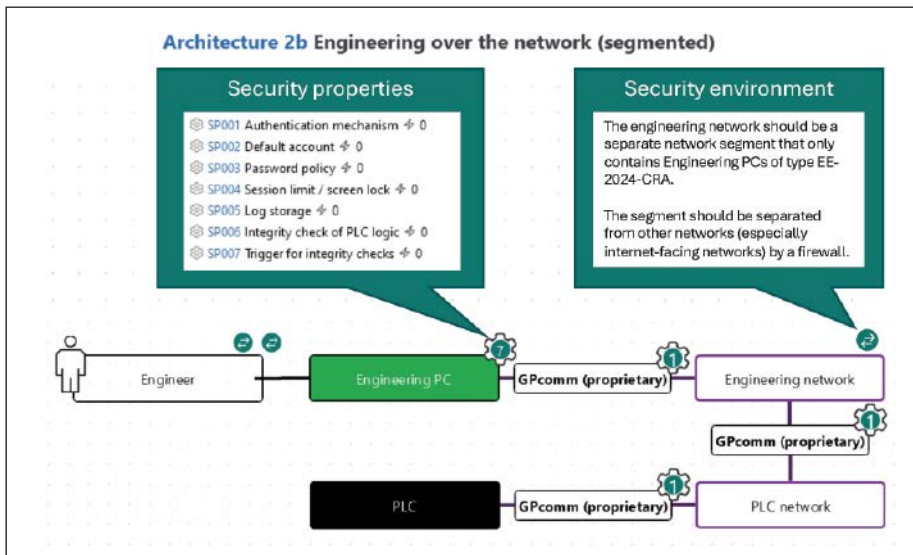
Architecture 2b Engineering over the network (segmented)

Security properties

SP001 Authentication mechanism 0
SP002 Default account 0
SP003 Password policy 0
SP004 Session limit / screen lock 0
SP005 Log storage 0
SP006 Integrity check of PLC logic 0
SP007 Trigger for integrity checks 0

Security environment

The engineering network should be a separate network segment that only contains Engineering PCs of type EE-2024-CRA.

The segment should be separated from other networks (especially internet-facing networks) by a firewall.

Engineer

7

Engineering PC

1

GPcomm (proprietary)

Engineering network

1

GPcomm (proprietary)

PLC

1

GPcomm (proprietary)

PLC network